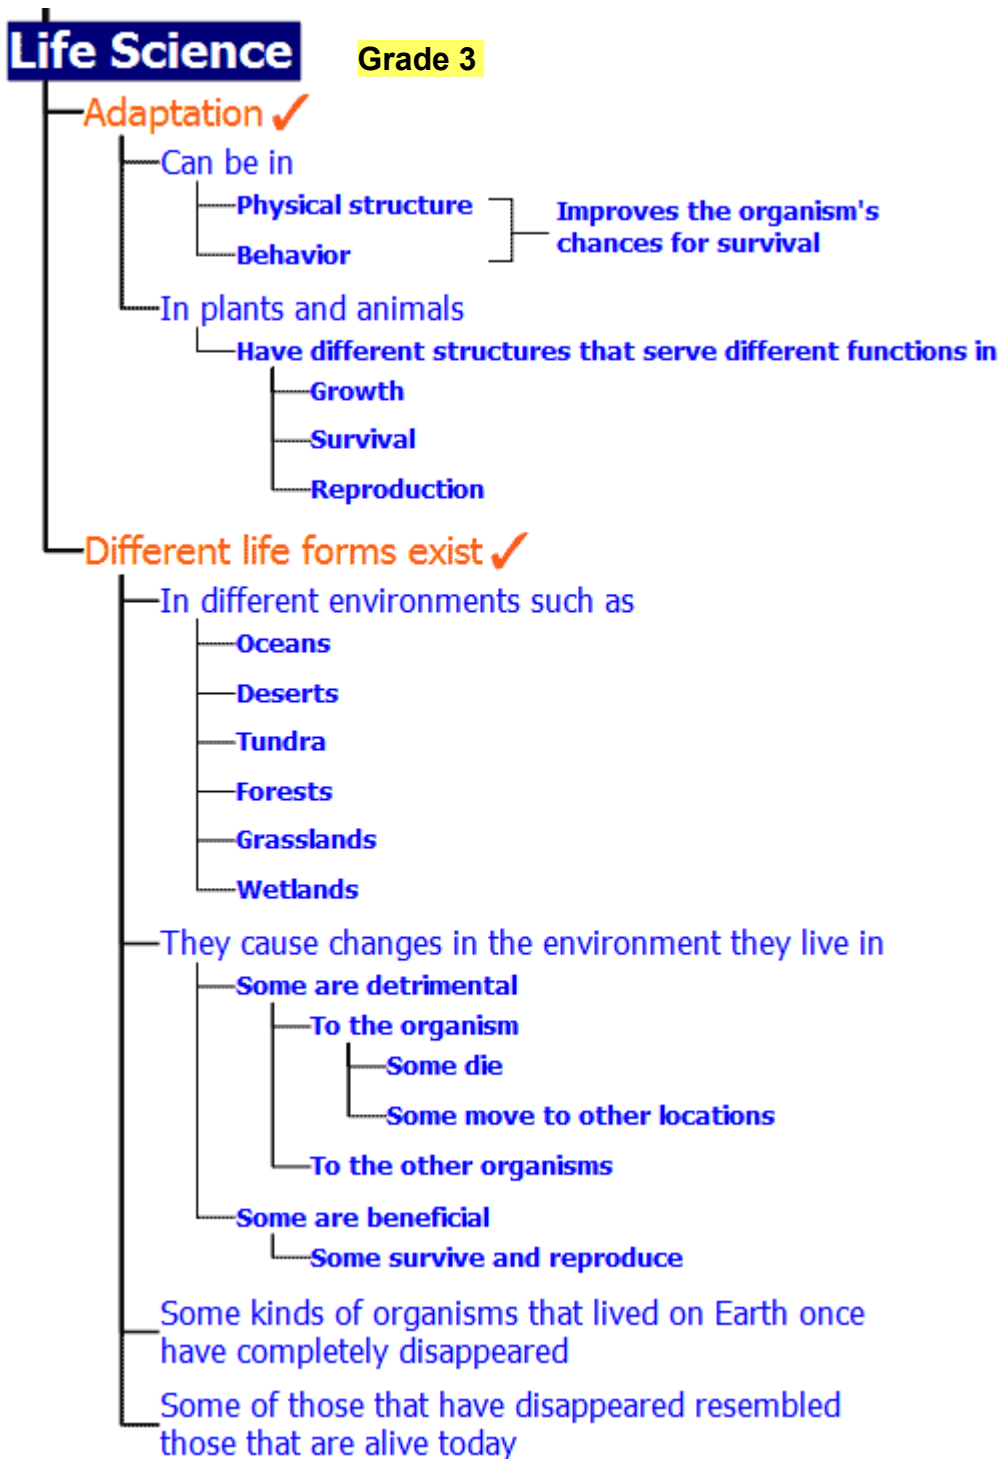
Life Science

Grade 3

Adaptation ✓

Can be in

Physical structure

Behavior

Improves the organism's chances for survival

In plants and animals

Have different structures that serve different functions in

Growth

Survival

Reproduction

Different life forms exist ✓

In different environments such as

Oceans

Deserts

Tundra

Forests

Grasslands

Wetlands

They cause changes in the environment they live in

Some are detrimental

To the organism

Some die

Some move to other locations

To the other organisms

Some are beneficial

Some survive and reproduce

Some kinds of organisms that lived on Earth once have completely disappeared

Some of those that have disappeared resembled those that are alive today